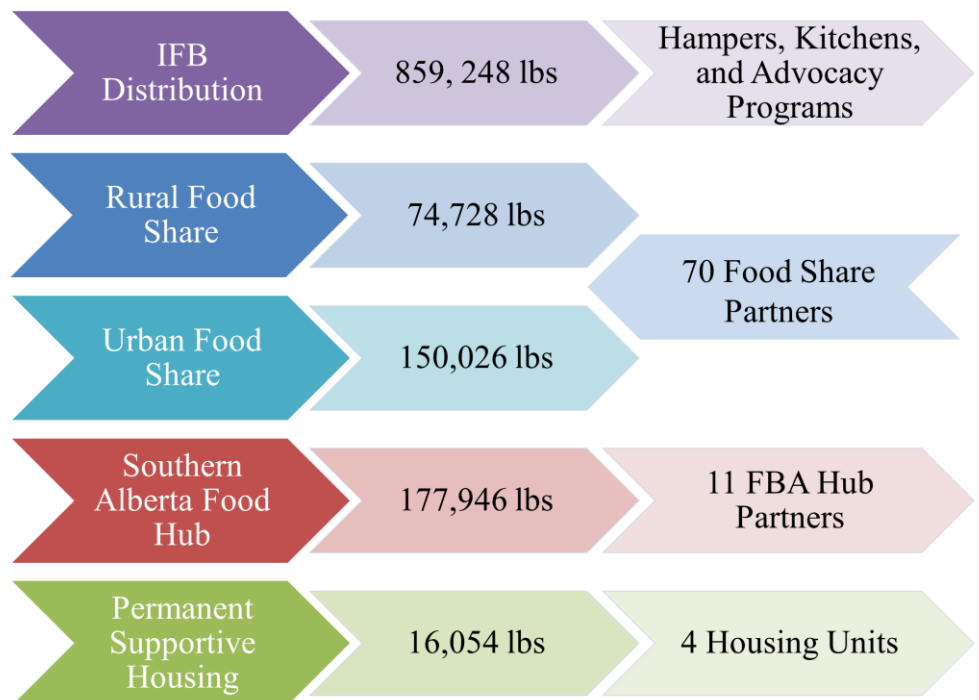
IFB Distribution

859, 248 lbs

Hampers, Kitchens, and Advocacy Programs

Rural Food Share

74,728 lbs

70 Food Share Partners

Urban Food Share

150,026 lbs

Southern Alberta Food Hub

177,946 lbs

11 FBA Hub Partners

Permanent Supportive Housing

16,054 lbs

4 Housing Units